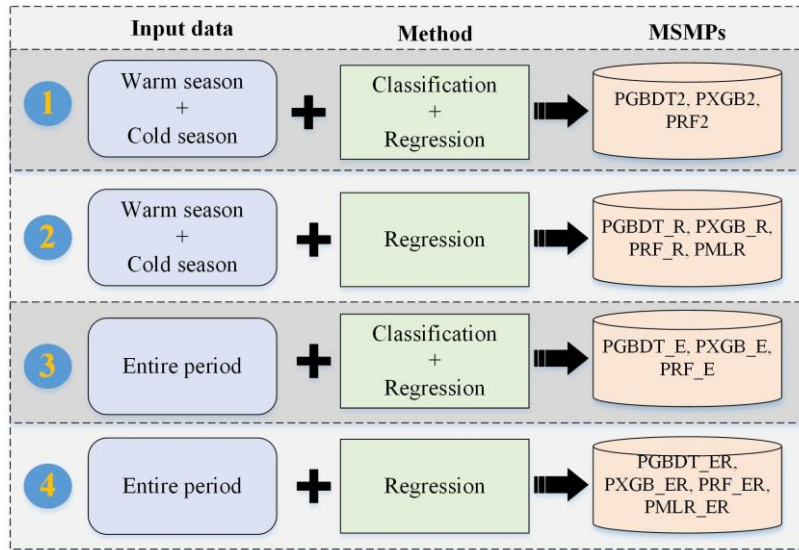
| | Input data | | Method | MSMPs |
|---|---|---|---|---|
| 1 | Warm season + Cold season | + | Classification + Regression | PGBDT2, PXGB2, PRF2 |
| 2 | Warm season + Cold season | + | Regression | PGBDT_R, PXGB_R, PRF_R, PMLR |
| 3 | Entire period | + | Classification + Regression | PGBDT_E, PXGB_E, PRF_E |
| 4 | Entire period | + | Regression | PGBDT_ER, PXGB_ER, PRF_ER, PMLR_ER |